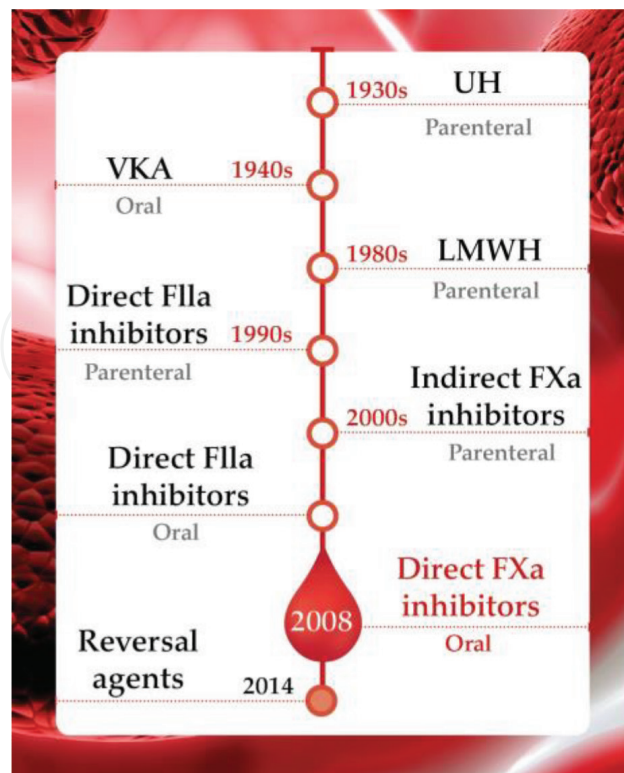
1930s UH
Parenteral

VKA 1940s
Oral

1980s LMWH
Parenteral

Direct FIIa inhibitors 1990s
Parenteral

Indirect FXa inhibitors
2000s
Parenteral

Direct FIIa inhibitors
Oral

2008

Direct FXa inhibitors
Oral

Reversal agents
2014